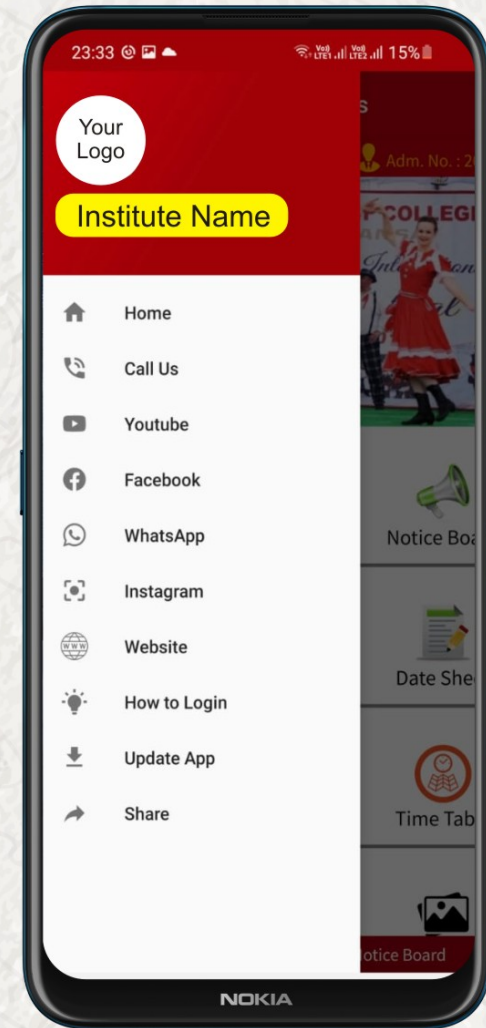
23:33 15%

Your Logo

Institute Name

Home

Call Us

Youtube

Facebook

WhatsApp

Instagram

Website

How to Login

Update App

Share

s

Adm. No. : 2

COLLEG

Notice Boa

Date She

Time Tab

otice Board

NOKIA